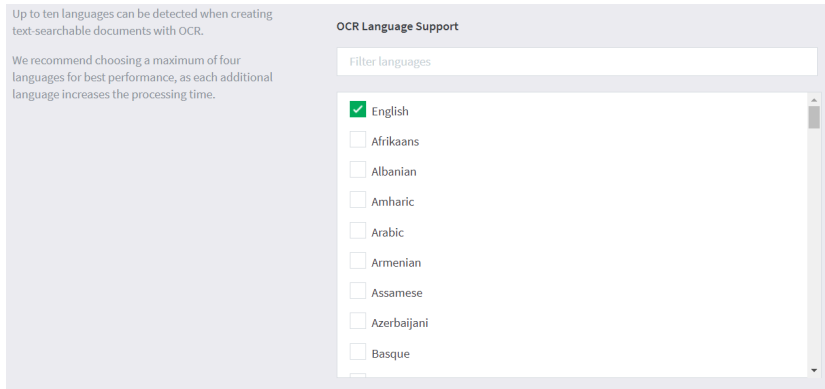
Up to ten languages can be detected when creating text-searchable documents with OCR.

We recommend choosing a maximum of four languages for best performance, as each additional language increases the processing time.

OCR Language Support

Filter languages

English
Afrikaans
Albanian
Amharic
Arabic
Armenian
Assamese
Azerbaijani
Basque